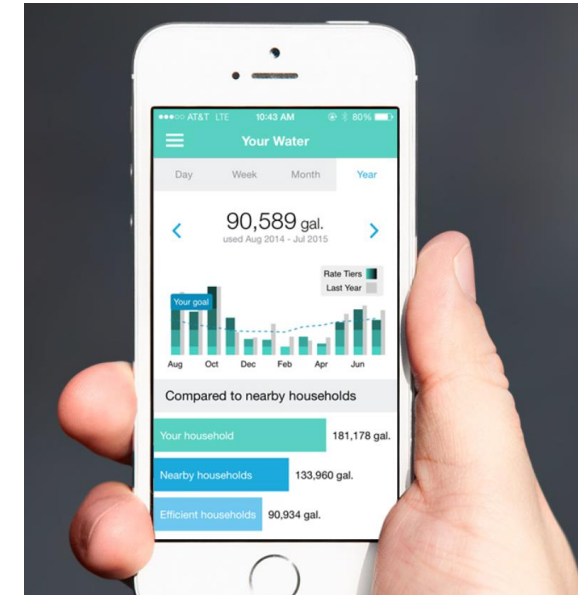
●●●○○ AT&T LTE 10:43 AM 80%

Your Water

Day Week Month Year

90,589 gal.
used Aug 2014 - Jul 2015

Rate Tiers
Last Year

Your goal

Aug Oct Dec Feb Apr Jun

Compared to nearby households

Your household 181,178 gal.

Nearby households 133,960 gal.

Efficient households 90,934 gal.